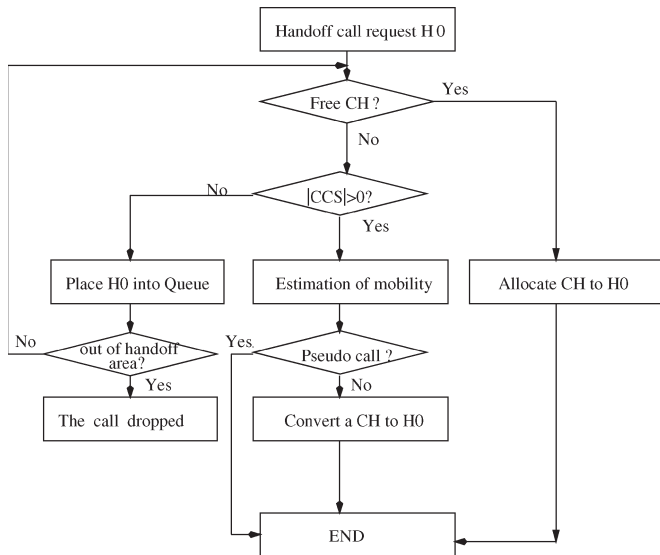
Handoff call request H 0

Free CH ?

Yes

No

No

|CCS|>0?

Yes

Place H0 into Queue

Estimation of mobility

Allocate CH to H0

No

out of handoff area?

Yes

Yes

Pseudo call ?

No

The call dropped

Convert a CH to H0

END